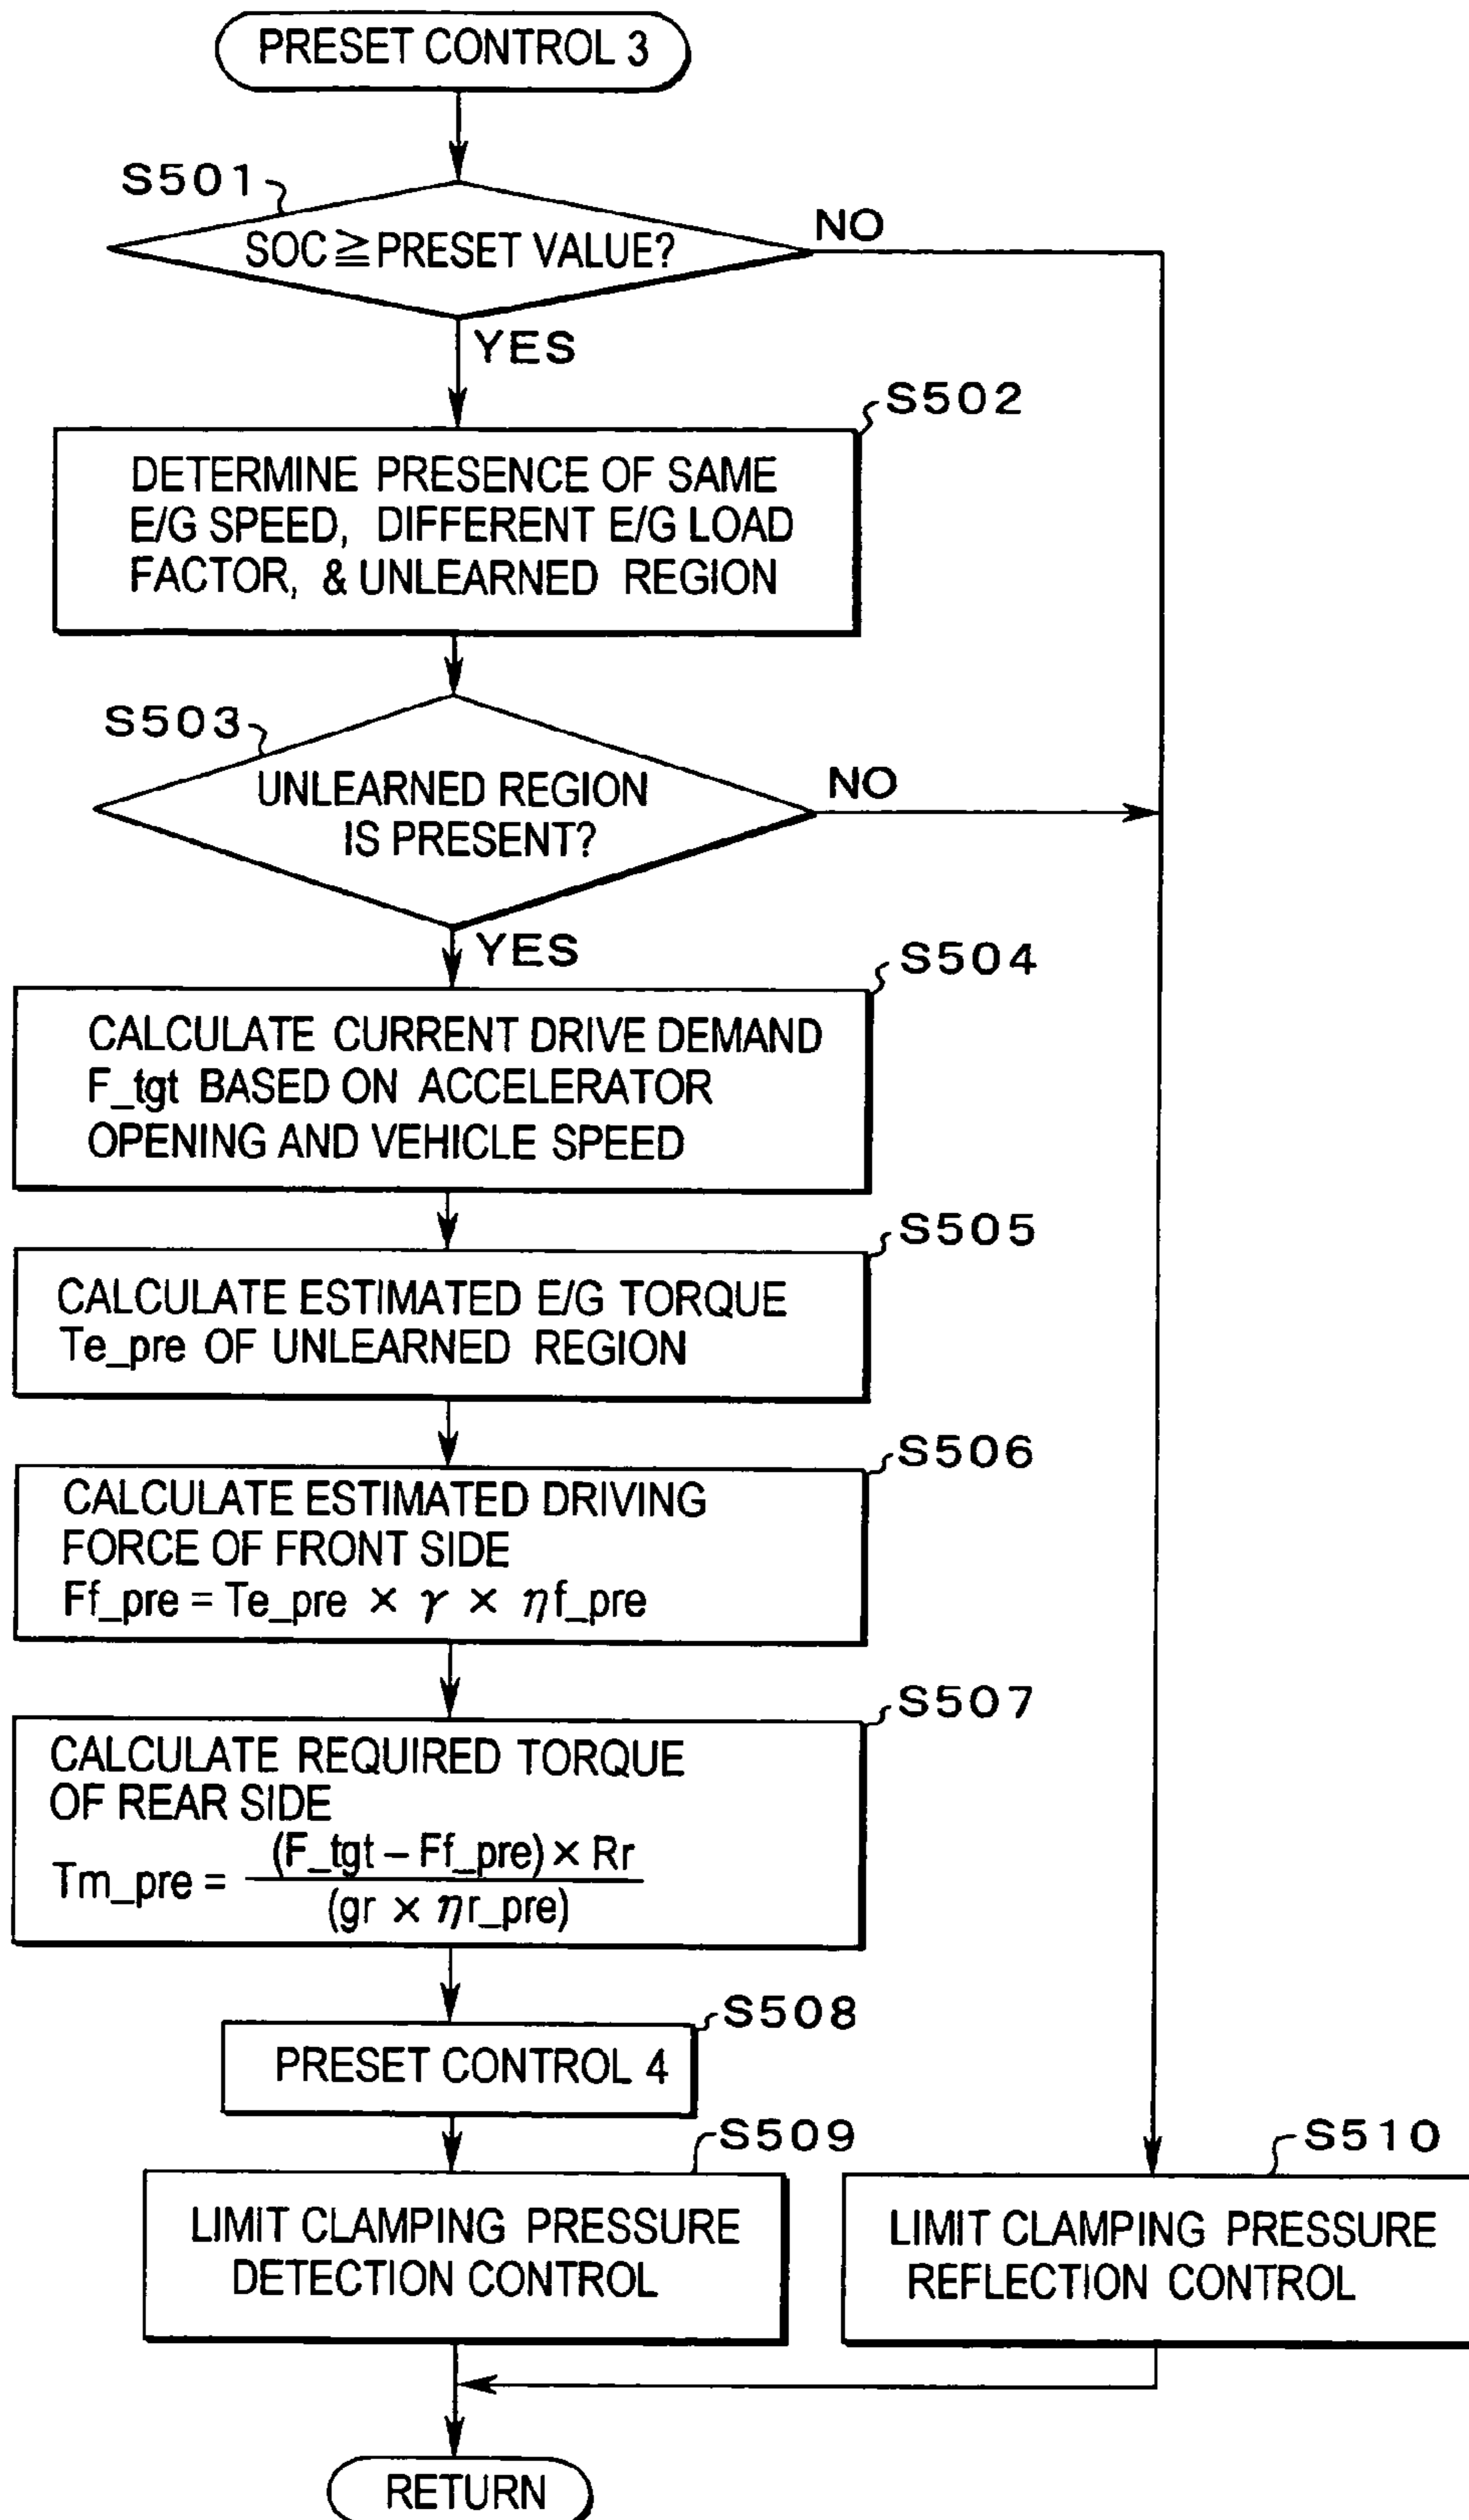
PRESET CONTROL 3

S501

SOC ≧ PRESET VALUE?

NO

YES

S502

DETERMINE PRESENCE OF SAME E/G SPEED, DIFFERENT E/G LOAD FACTOR, & UNLEARNED REGION

S503

UNLEARNED REGION IS PRESENT?

NO

YES

S504

CALCULATE CURRENT DRIVE DEMAND F_tgt BASED ON ACCELERATOR OPENING AND VEHICLE SPEED

S505

CALCULATE ESTIMATED E/G TORQUE Te_pre OF UNLEARNED REGION

S506

CALCULATE ESTIMATED DRIVING FORCE OF FRONT SIDE
$Ff\_pre = Te\_pre \times \gamma \times \eta f\_pre$

S507

CALCULATE REQUIRED TORQUE OF REAR SIDE
$Tm\_pre = \frac{(F\_tgt - Ff\_pre) \times Rr}{(gr \times \eta r\_pre)}$

S508

PRESET CONTROL 4

S509

LIMIT CLAMPING PRESSURE DETECTION CONTROL

S510

LIMIT CLAMPING PRESSURE REFLECTION CONTROL

RETURN